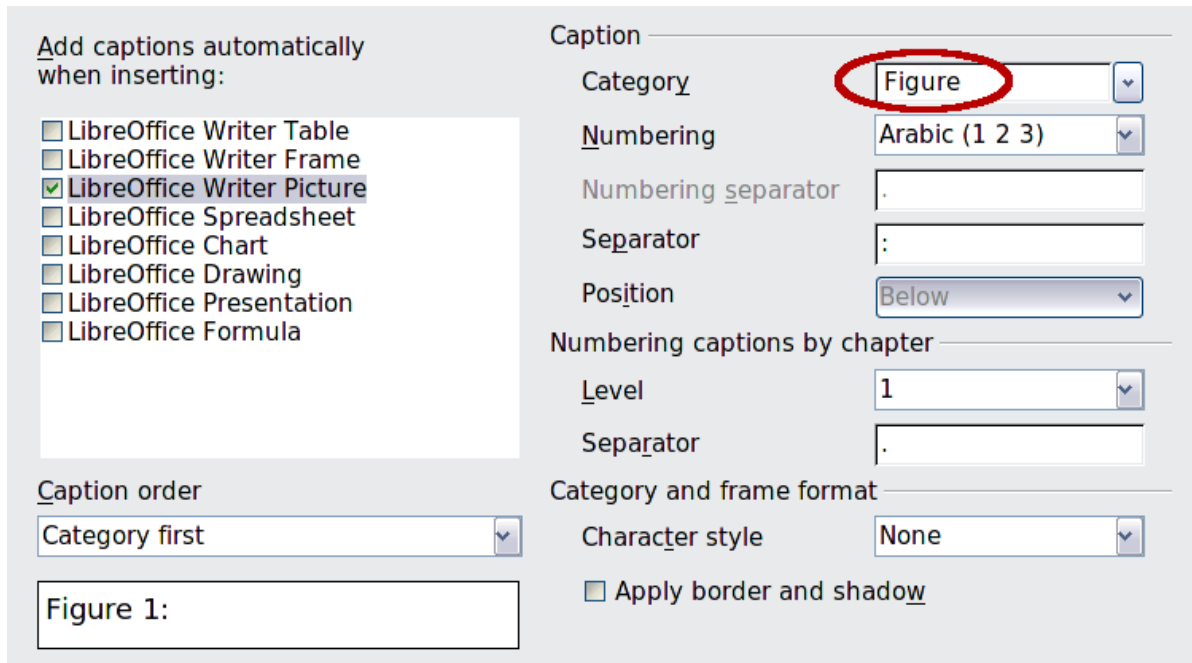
Add captions automatically when inserting:

LibreOffice Writer Table
LibreOffice Writer Frame
LibreOffice Writer Picture
LibreOffice Spreadsheet
LibreOffice Chart
LibreOffice Drawing
LibreOffice Presentation
LibreOffice Formula

Caption order
Category first

Figure 1:

Caption
Category | Figure
Numbering | Arabic (1 2 3)
Numbering separator | .
Separator | :
Position | Below

Numbering captions by chapter
Level | 1
Separator | .

Category and frame format
Character style | None
Apply border and shadow